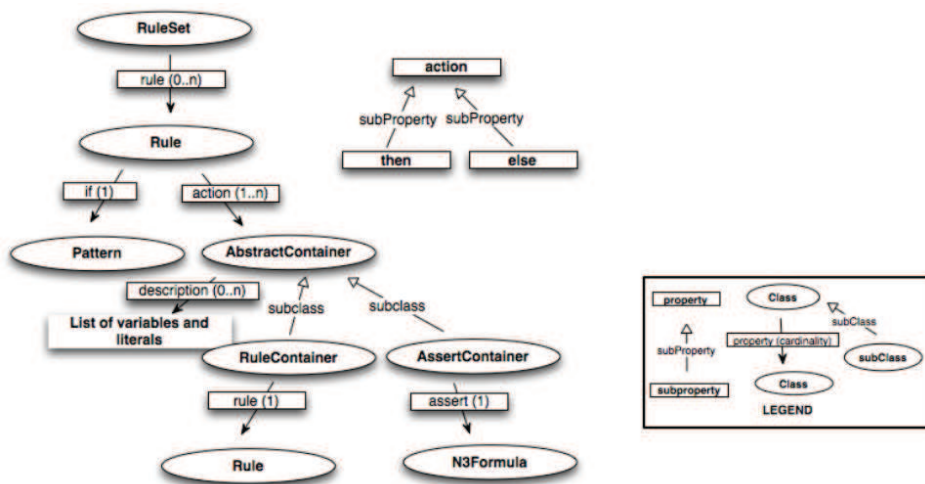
RuleSet

rule (0..n)

Rule

if (1)

action (1..n)

Pattern

AbstractContainer

description (0..n)

List of variables and literals

subclass

subclass

RuleContainer

AssertContainer

rule (1)

assert (1)

Rule

N3Formula

action

subProperty

subProperty

then

else

property

Class

subClass

subProperty

property (cardinality)

subClass

subproperty

Class

LEGEND